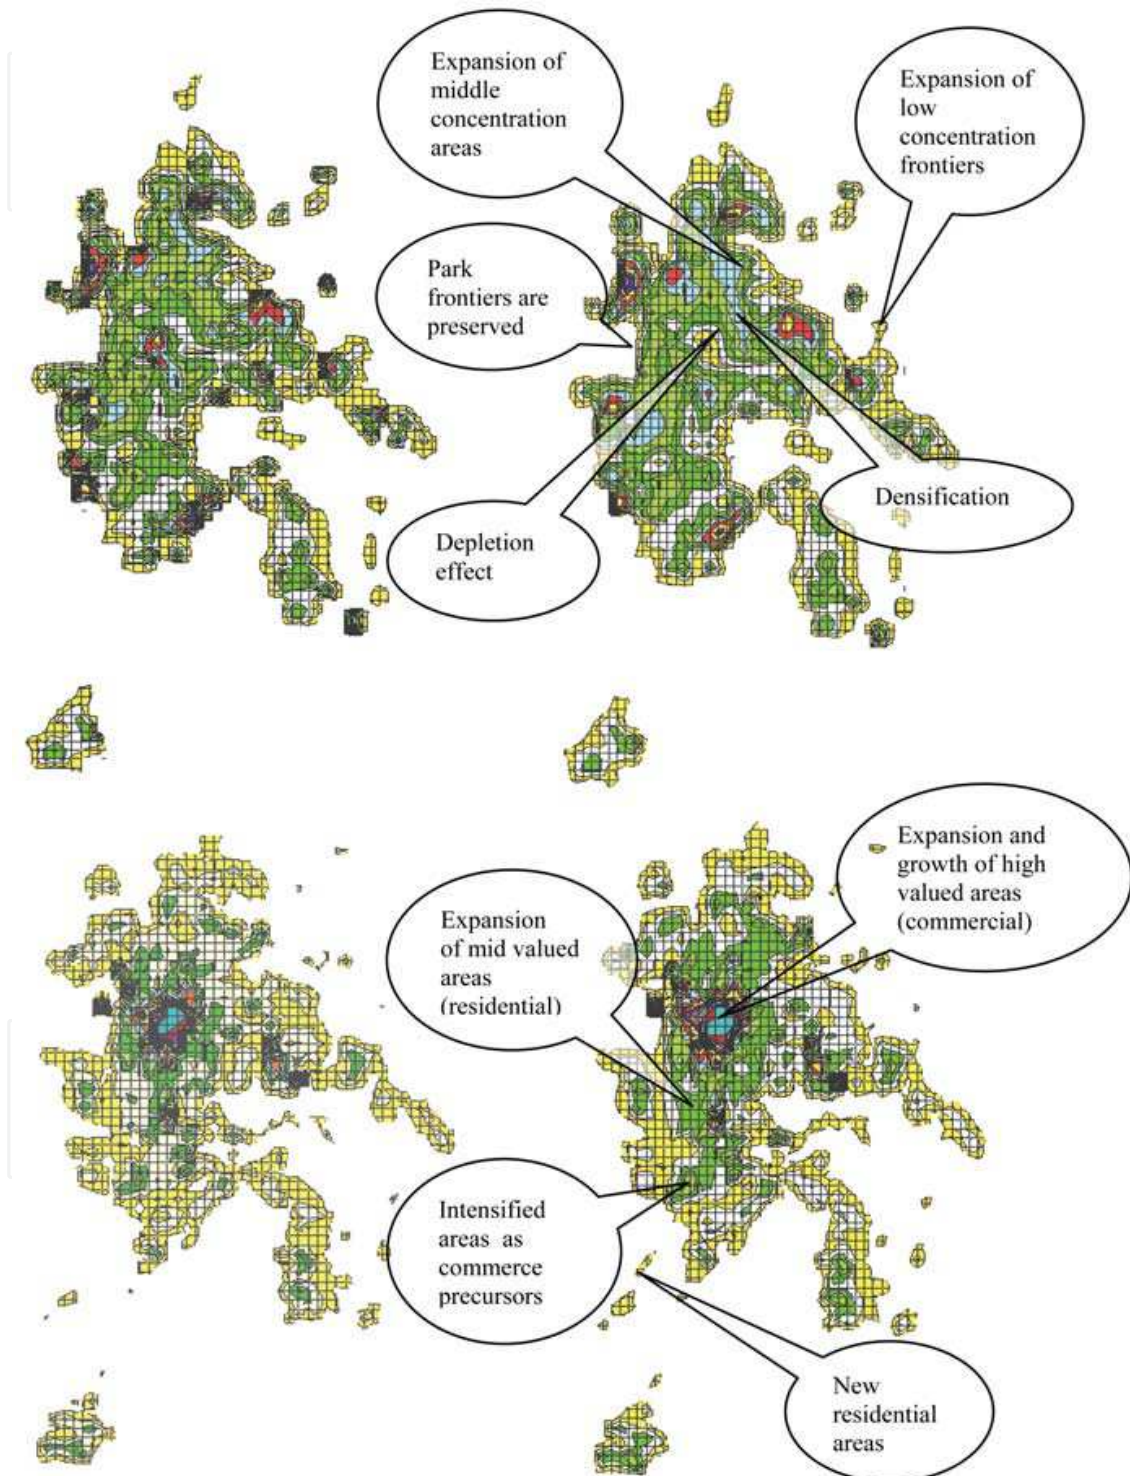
Expansion of middle concentration areas

Expansion of low concentration frontiers

Park frontiers are preserved

Densification

Depletion effect

Expansion and growth of high valued areas (commercial)

Expansion of mid valued areas (residential)

Intensified areas as commerce precursors

New residential areas